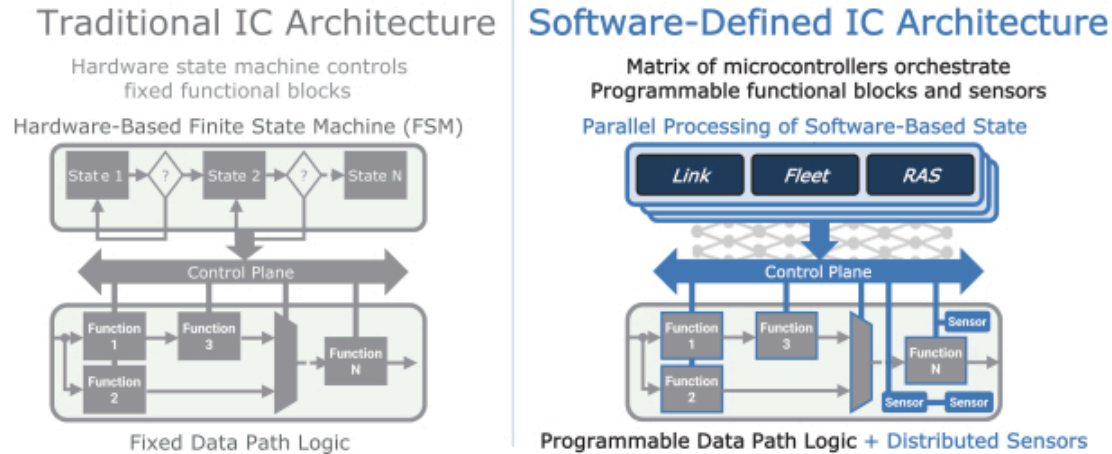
Traditional IC Architecture

Hardware state machine controls fixed functional blocks

Hardware-Based Finite State Machine (FSM)

State 1 ? State 2 ? State N

Control Plane

Function 1

Function 3

Function 2

Function N

Fixed Data Path Logic

Software-Defined IC Architecture

Matrix of microcontrollers orchestrate Programmable functional blocks and sensors

Parallel Processing of Software-Based State

Link

Fleet

RAS

Control Plane

Function 1

Function 3

Function 2

Function N

Sensor

Sensor

Sensor

Programmable Data Path Logic + Distributed Sensors